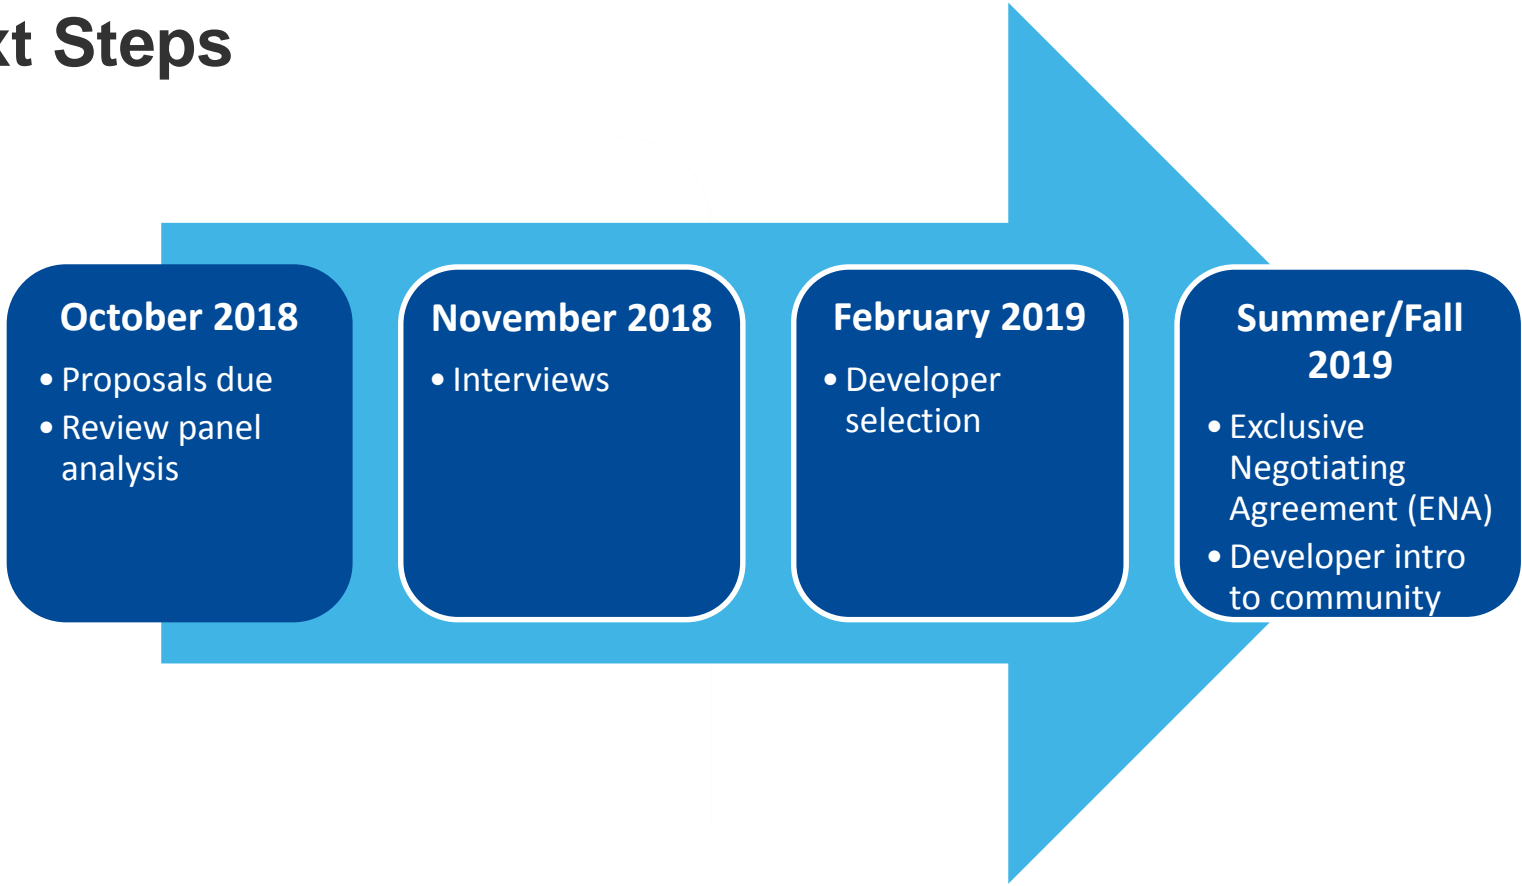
xt Steps

October 2018
• Proposals due
• Review panel analysis

November 2018
• Interviews

February 2019
• Developer selection

Summer/Fall 2019
• Exclusive Negotiating Agreement (ENA)
• Developer intro to community